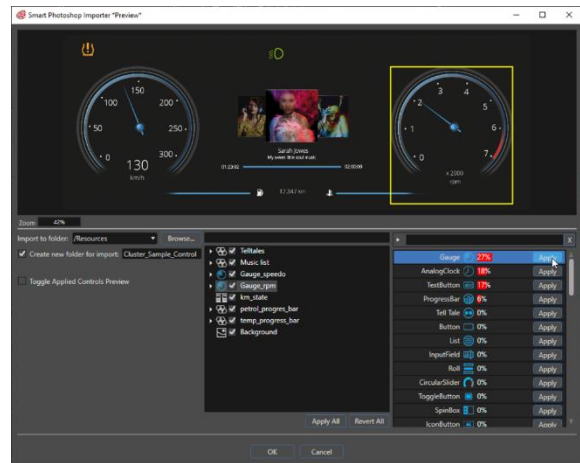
Smart Photoshop Importer "Preview"

150
100
200
50
250
0
300
130
km/h

Sarah Jowes
My seven little soul music
01:23:02
02:30:00
17 247 km

3
4
2
5
1
6
0
7
x 2000
rpm

Zoom 42%

Import to folder: /Resources
Browse...
Create new folder for import: Cluster_Sample_Control
Toggle Applied Controls Preview

Telltales
Music list
Gauge_speedo
Gauge_rpm
km_state
petrol_progres_bar
temp_progress_bar
Background

Apply All
Revert All

| | | |
|---|---|---|
| Gauge | 27% | Apply |
| AnalogClock | 18% | Apply |
| TestButton | 17% | Apply |
| ProgressBar | 6% | Apply |
| Tell Tale | 0% | Apply |
| Button | 0% | Apply |
| List | 0% | Apply |
| InputField | 0% | Apply |
| Roll | 0% | Apply |
| CircularSlider | 0% | Apply |
| ToggleButton | 0% | Apply |
| SpinBox | 0% | Apply |
| IconButton | 0% | Apply |

OK
Cancel